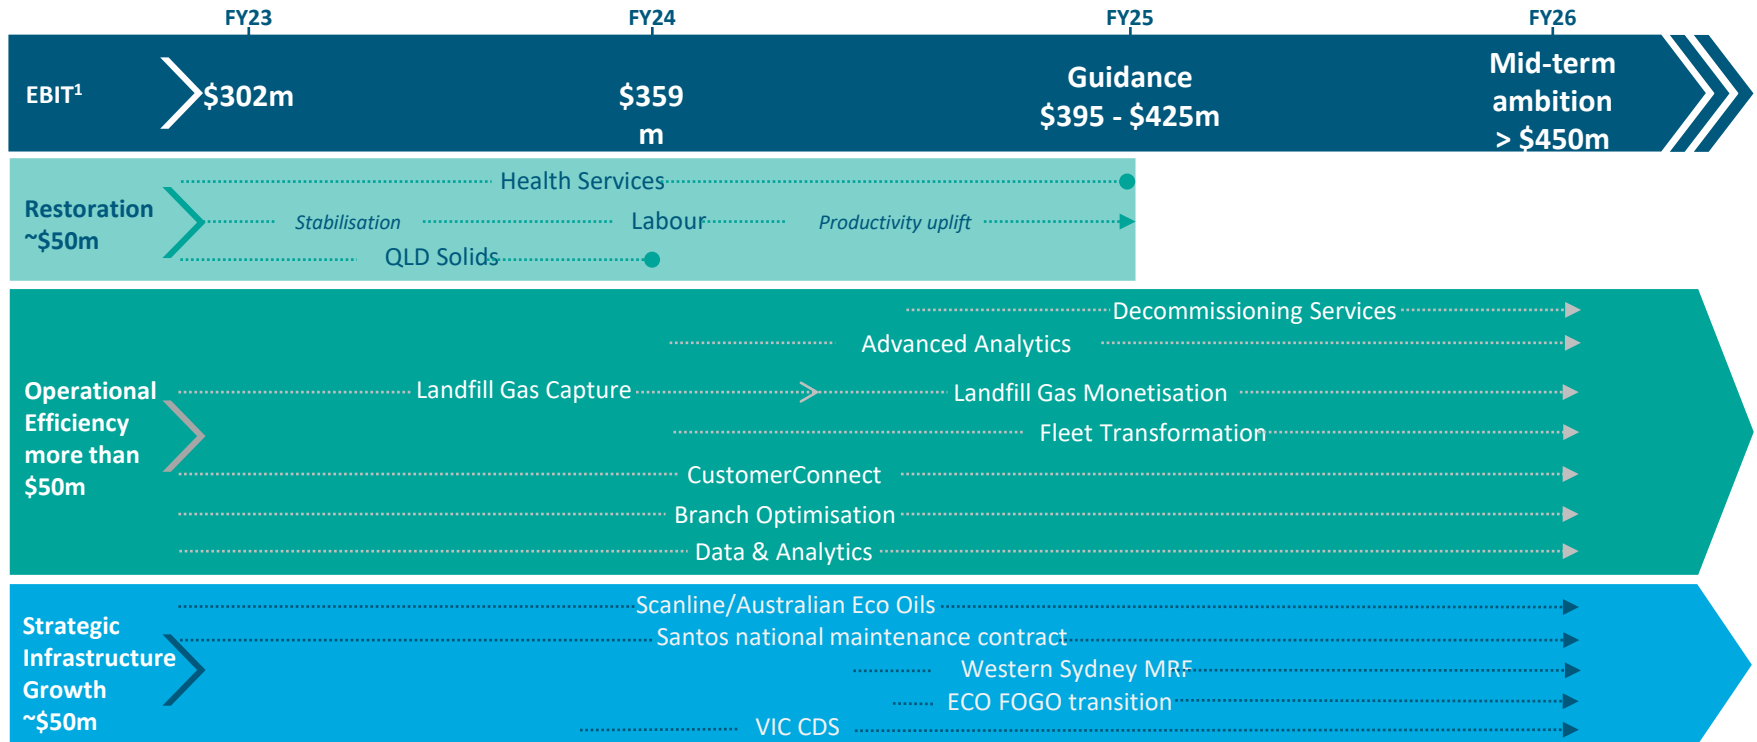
FY23

FY24

FY25

FY26

EBIT$^1$

$302m

$359 m

Guidance $395 - $425m

Mid-term ambition > $450m

Restoration ~$50m

Health Services

Stabilisation

Labour

Productivity uplift

QLD Solids

Operational Efficiency more than $50m

Decommissioning Services

Advanced Analytics

Landfill Gas Capture

Landfill Gas Monetisation

Fleet Transformation

CustomerConnect

Branch Optimisation

Data & Analytics

Strategic Infrastructure Growth ~$50m

Scanline/Australian Eco Oils

Santos national maintenance contract

Western Sydney MRF

ECO FOGO transition

VIC CDS